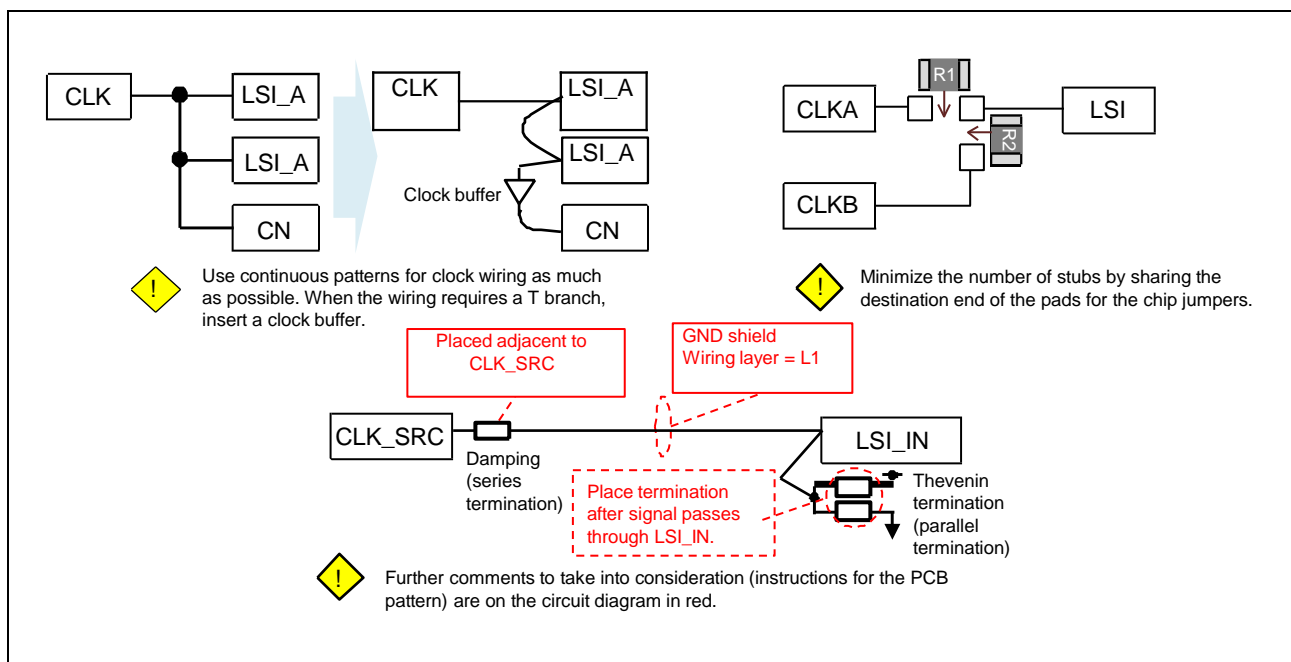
CLK
LSI_A
LSI_A
CN

CLK
LSI_A
LSI_A
Clock buffer
CN

R1
CLKA
LSI
R2
CLKB

!
Use continuous patterns for clock wiring as much as possible. When the wiring requires a T branch, insert a clock buffer.

!
Minimize the number of stubs by sharing the destination end of the pads for the chip jumpers.

Placed adjacent to CLK_SRC

GND shield
Wiring layer = L1

CLK_SRC
Damping (series termination)

LSI_IN

Place termination after signal passes through LSI_IN.

Thevenin termination (parallel termination)

!
Further comments to take into consideration (instructions for the PCB pattern) are on the circuit diagram in red.